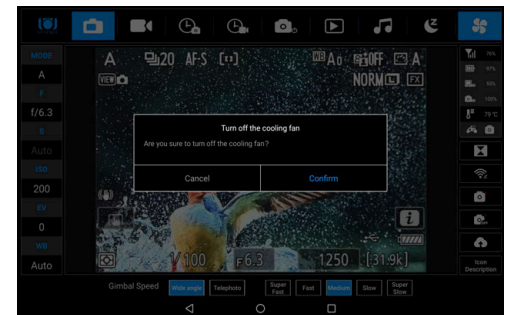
MODE
A
F
f/6.3
S
Auto
ISO
200
EV
0
WB
Auto

A 20 AF-S
VIEW
NORM FX

Turn off the cooling fan
Are you sure to turn off the cooling fan?
Cancel
Confirm

1/100 F6.3 1250 [31.9k]

76%
97%
100%
79°C

Icon Description

Gimbal Speed Wide angle Telephoto Super Fast Fast Medium Slow Super Slow